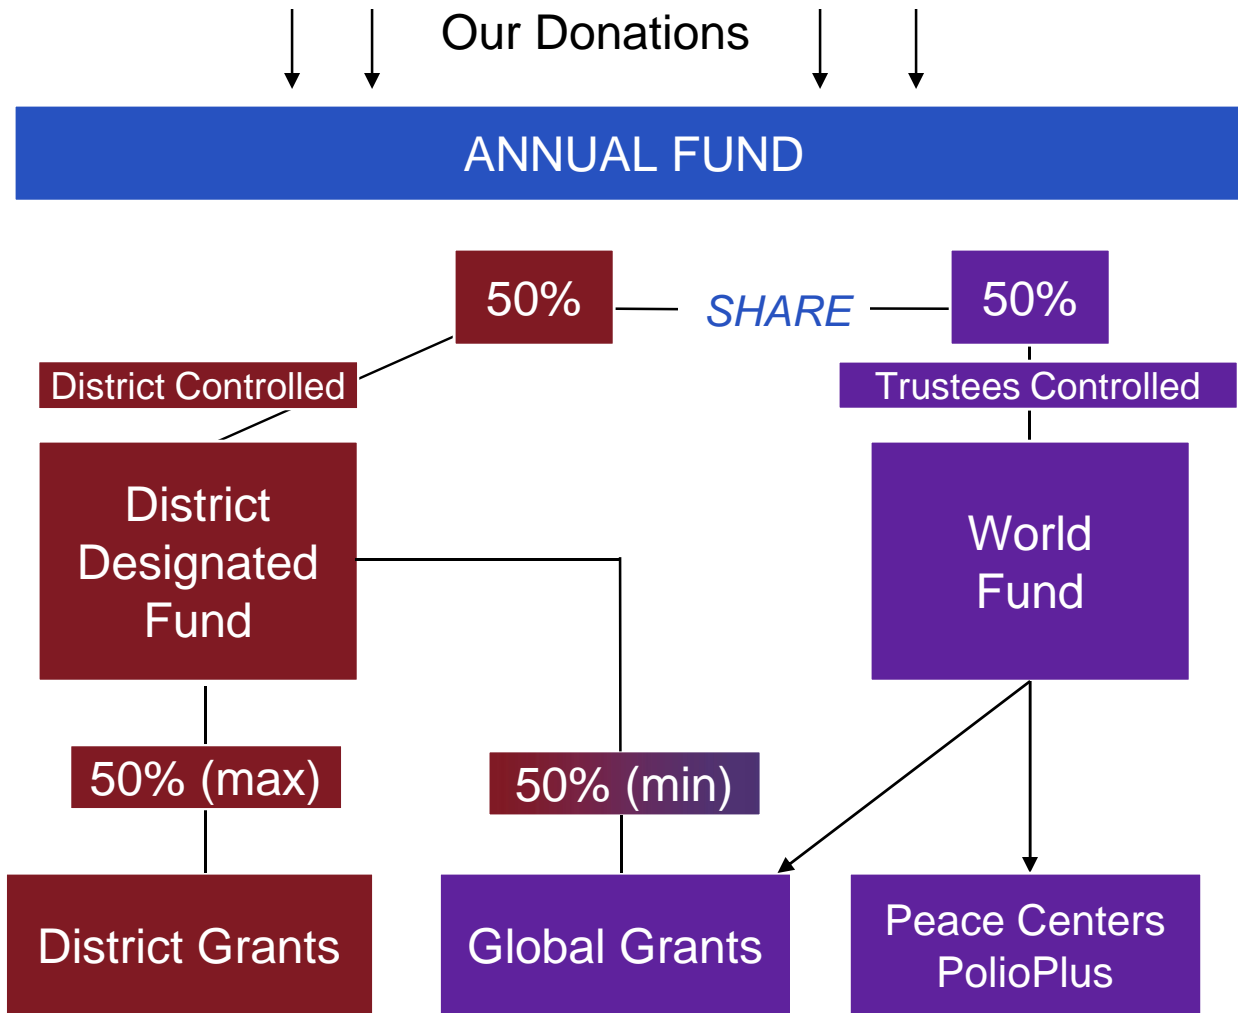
Our Donations

ANNUAL FUND

50%

SHARE

50%

District Controlled

Trustees Controlled

District Designated Fund

World Fund

50% (max)

50% (min)

District Grants

Global Grants

Peace Centers PolioPlus